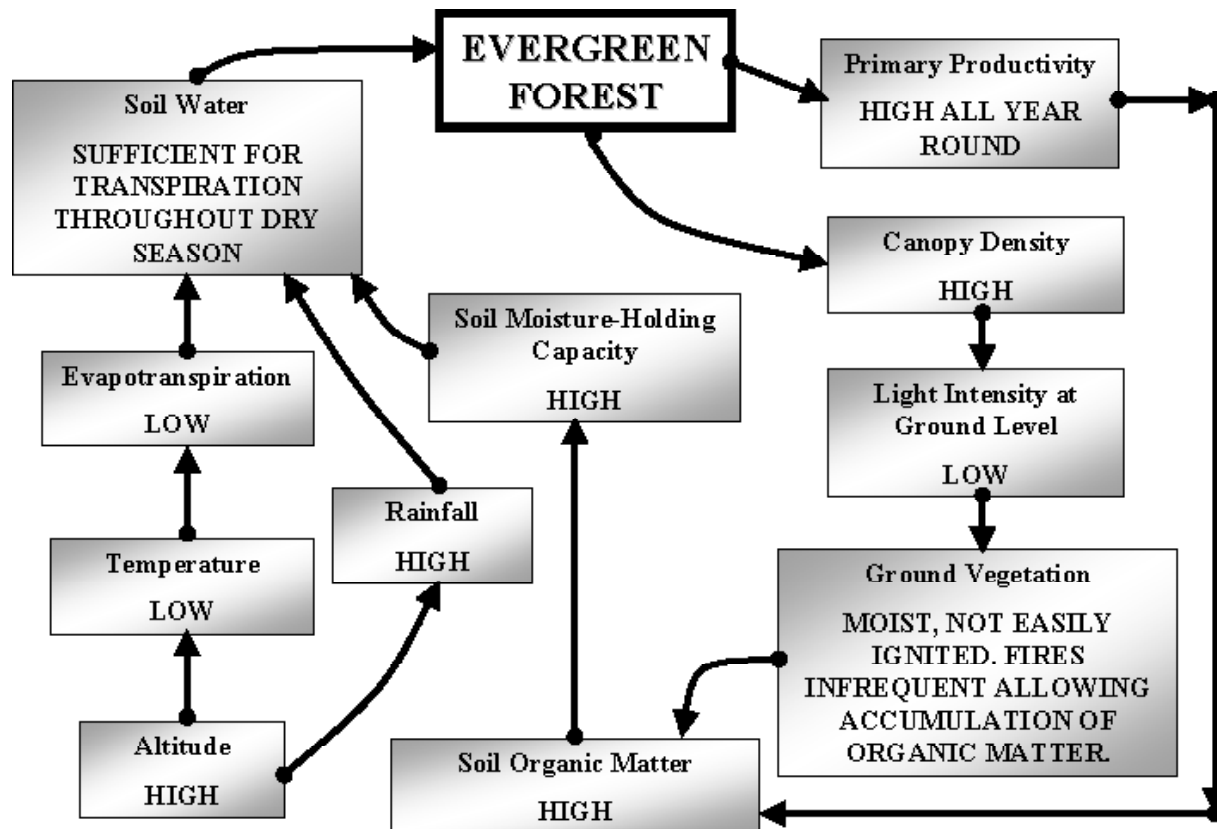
EVERGREEN FOREST

Soil Water
SUFFICIENT FOR TRANSPIRATION THROUGHOUT DRY SEASON

Primary Productivity
HIGH ALL YEAR ROUND

Canopy Density
HIGH

Soil Moisture-Holding Capacity
HIGH

Evapotranspiration
LOW

Light Intensity at Ground Level
LOW

Rainfall
HIGH

Temperature
LOW

Ground Vegetation
MOIST, NOT EASILY IGNITED. FIRES INFREQUENT ALLOWING ACCUMULATION OF ORGANIC MATTER.

Altitude
HIGH

Soil Organic Matter
HIGH